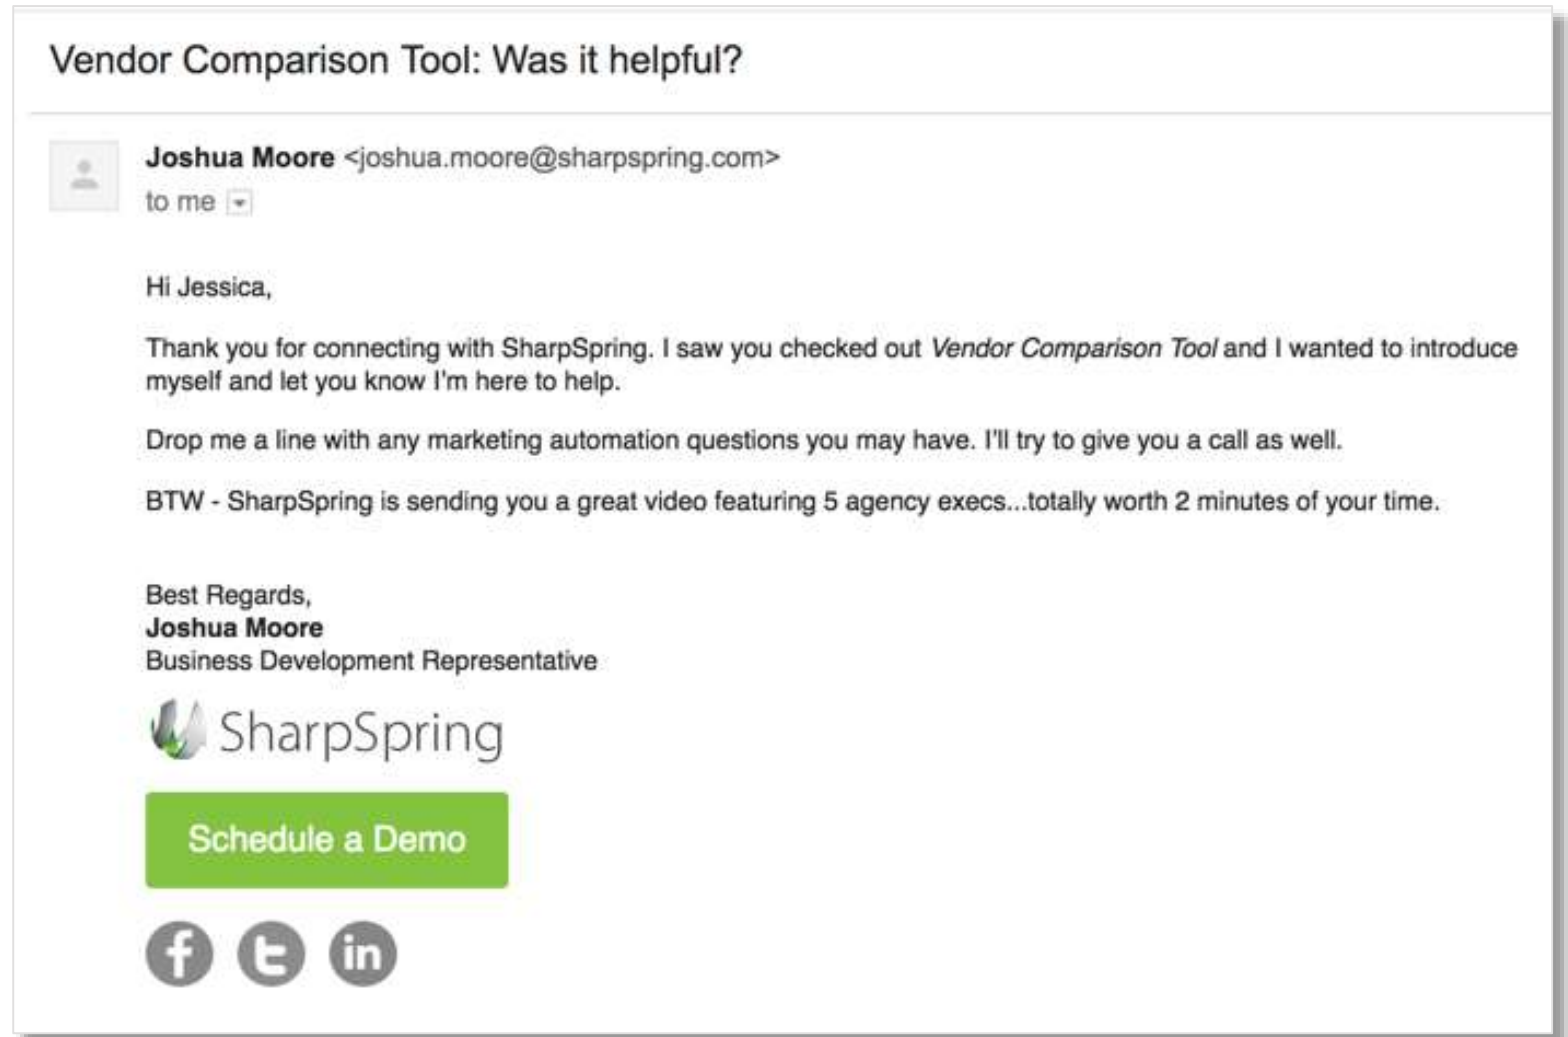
Vendor Comparison Tool: Was it helpful?

**Joshua Moore** <joshua.moore@sharpspring.com>
to me

Hi Jessica,

Thank you for connecting with SharpSpring. I saw you checked out *Vendor Comparison Tool* and I wanted to introduce myself and let you know I'm here to help.

Drop me a line with any marketing automation questions you may have. I'll try to give you a call as well.

BTW - SharpSpring is sending you a great video featuring 5 agency execs...totally worth 2 minutes of your time.

Best Regards,
**Joshua Moore**
Business Development Representative

SharpSpring

Schedule a Demo

f t in